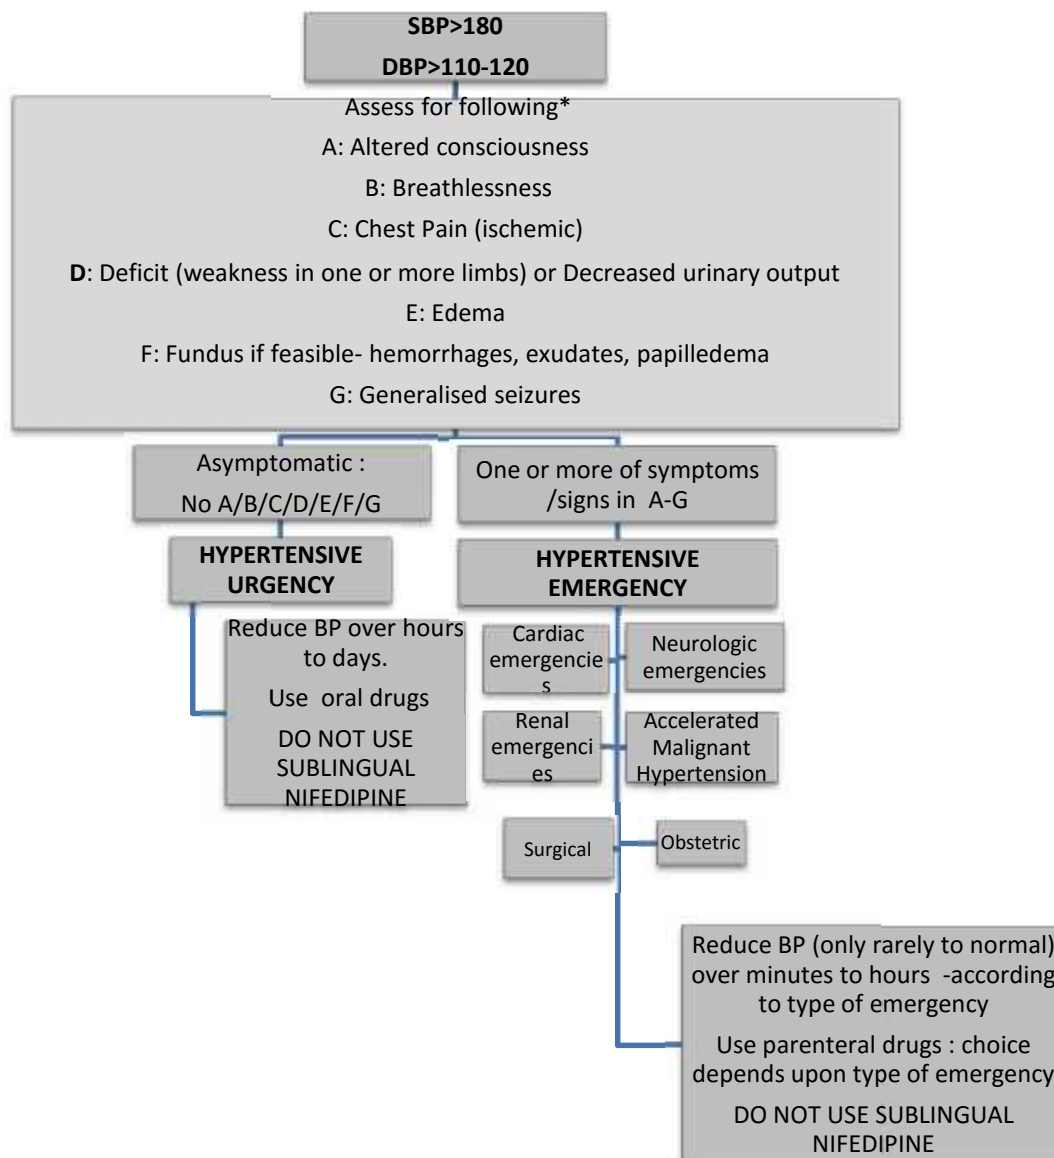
SBP>180

DBP>110-120

Assess for following*

A: Altered consciousness

B: Breathlessness

C: Chest Pain (ischemic)

D: Deficit (weakness in one or more limbs) or Decreased urinary output

E: Edema

F: Fundus if feasible- hemorrhages, exudates, papilledema

G: Generalised seizures

Asymptomatic :

No A/B/C/D/E/F/G

One or more of symptoms /signs in A-G

HYPERTENSIVE URGENCY

HYPERTENSIVE EMERGENCY

Reduce BP over hours to days.

Use oral drugs

DO NOT USE SUBLINGUAL NIFEDIPINE

Cardiac emergencies

Neurologic emergencies

Renal emergencies

Accelerated Malignant Hypertension

Surgical

Obstetric

Reduce BP (only rarely to normal) over minutes to hours -according to type of emergency

Use parenteral drugs : choice depends upon type of emergency

DO NOT USE SUBLINGUAL NIFEDIPINE